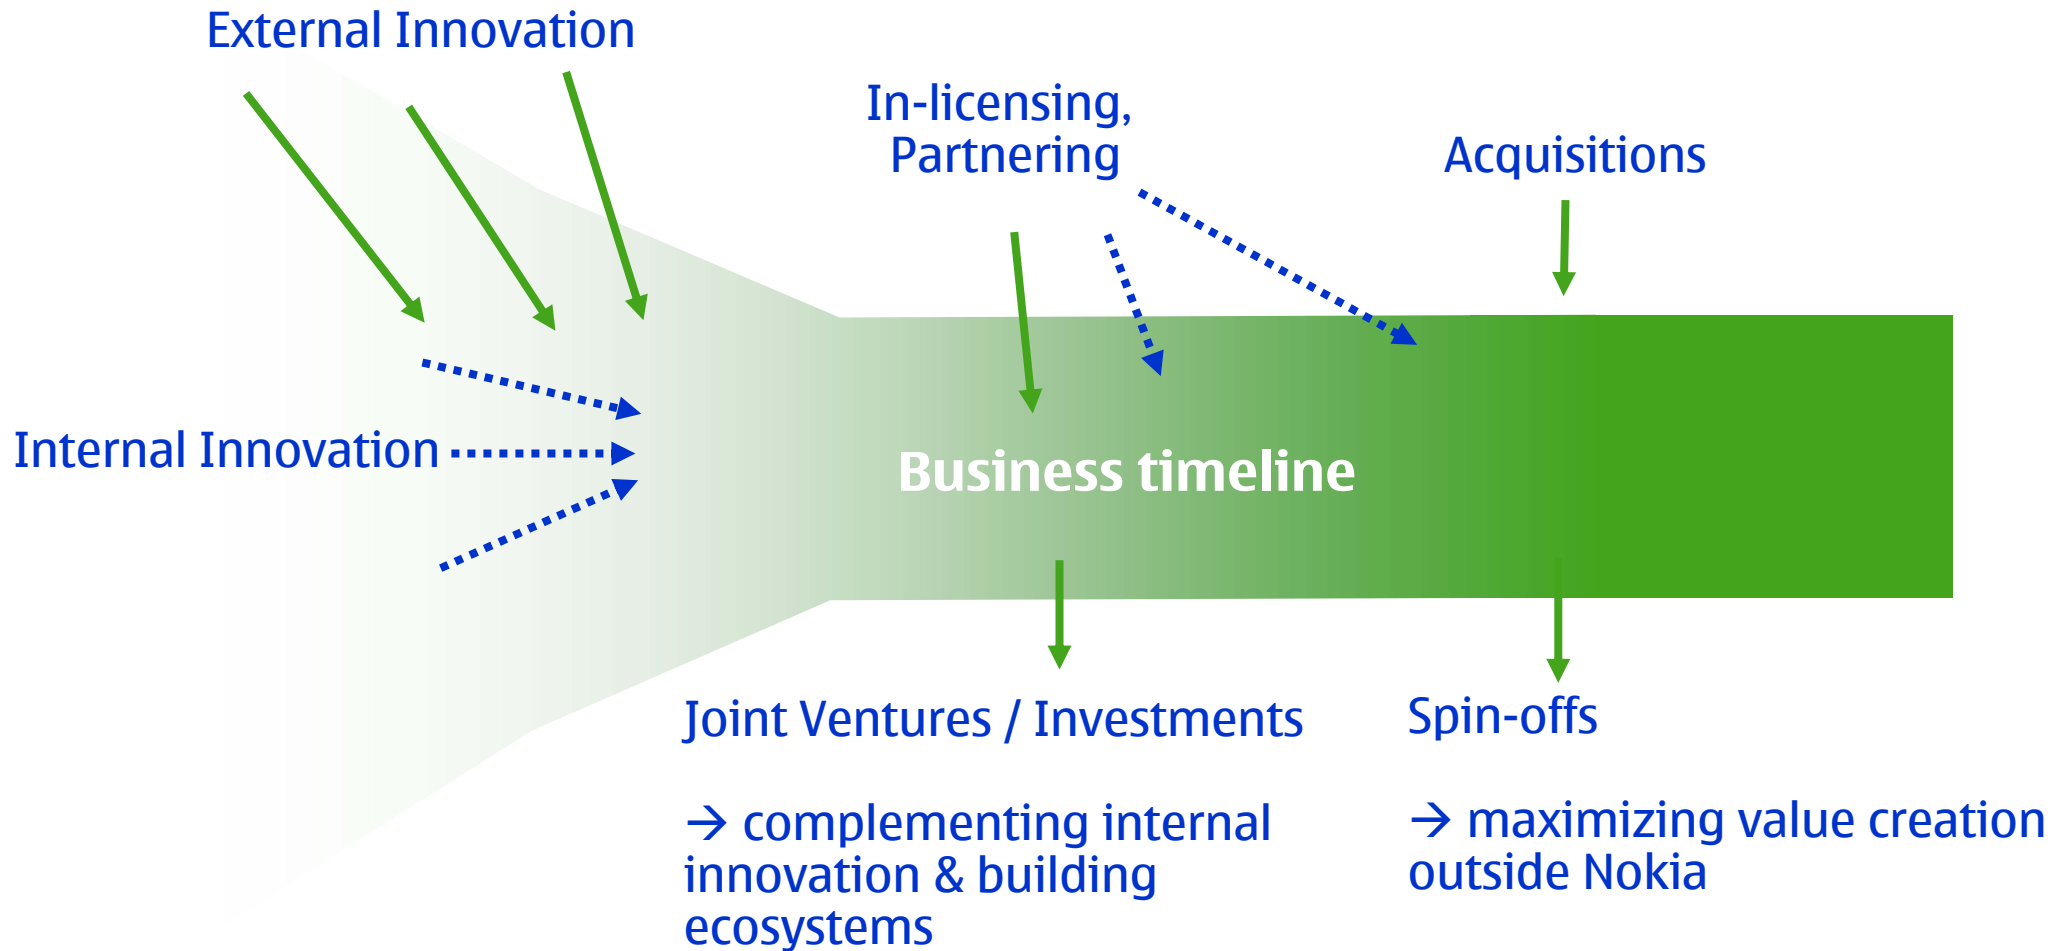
External Innovation

In-licensing, Partnering

Acquisitions

Internal Innovation

Business timeline

Joint Ventures / Investments

→ complementing internal innovation & building ecosystems

Spin-offs

→ maximizing value creation outside Nokia